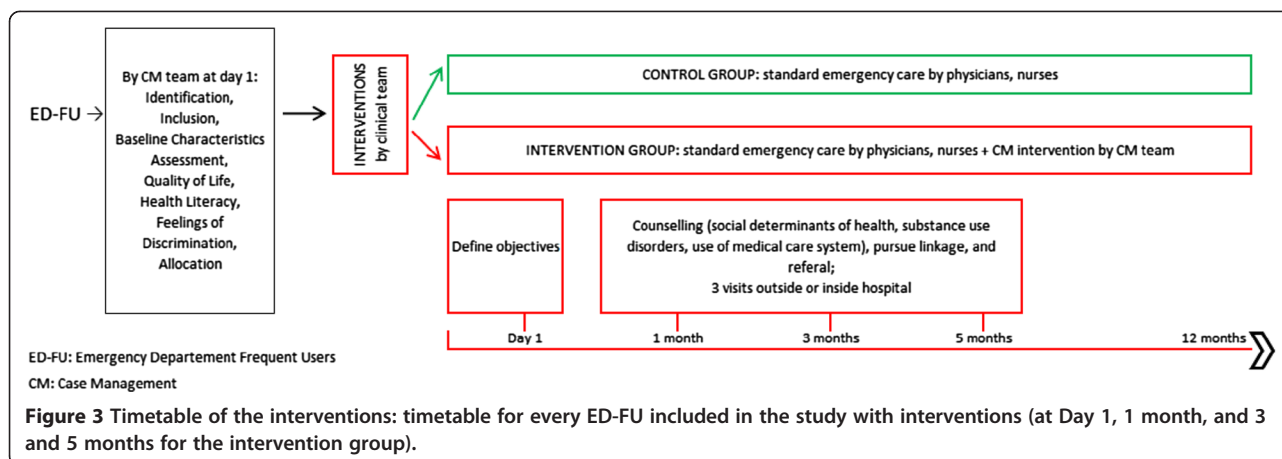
ED-FU →

By CM team at day 1:
Identification,
Inclusion,
Baseline Characteristics Assessment,
Quality of Life,
Health Literacy,
Feelings of Discrimination,
Allocation

INTERVENTIONS by clinical team

CONTROL GROUP: standard emergency care by physicians, nurses

INTERVENTION GROUP: standard emergency care by physicians, nurses + CM intervention by CM team

Define objectives

Counselling (social determinants of health, substance use disorders, use of medical care system), pursue linkage, and referal;
3 visits outside or inside hospital

Day 1
1 month
3 months
5 months
12 months

ED-FU: Emergency Departement Frequent Users
CM: Case Management

**Figure 3** Timetable of the interventions: timetable for every ED-FU included in the study with interventions (at Day 1, 1 month, and 3 and 5 months for the intervention group).